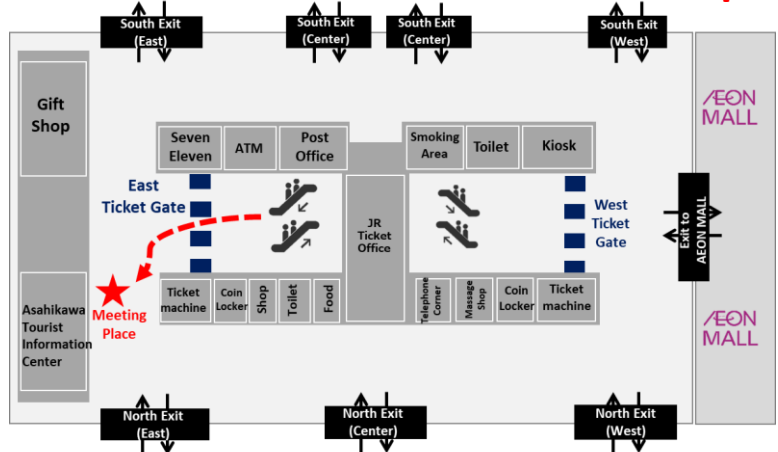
South Exit (East)

South Exit (Center)

South Exit (Center)

South Exit (West)

Gift Shop

Seven Eleven

ATM

Post Office

Smoking Area

Toilet

Kiosk

ÆON MALL

East Ticket Gate

JR Ticket Office

West Ticket Gate

Exit to AEON MALL

Meeting Place

Ticket machine

Coin Locker

Shop

Toilet

Food

Telephone Corner

Massage Shop

Coin Locker

Ticket machine

ÆON MALL

Asahikawa Tourist Information Center

North Exit (East)

North Exit (Center)

North Exit (West)